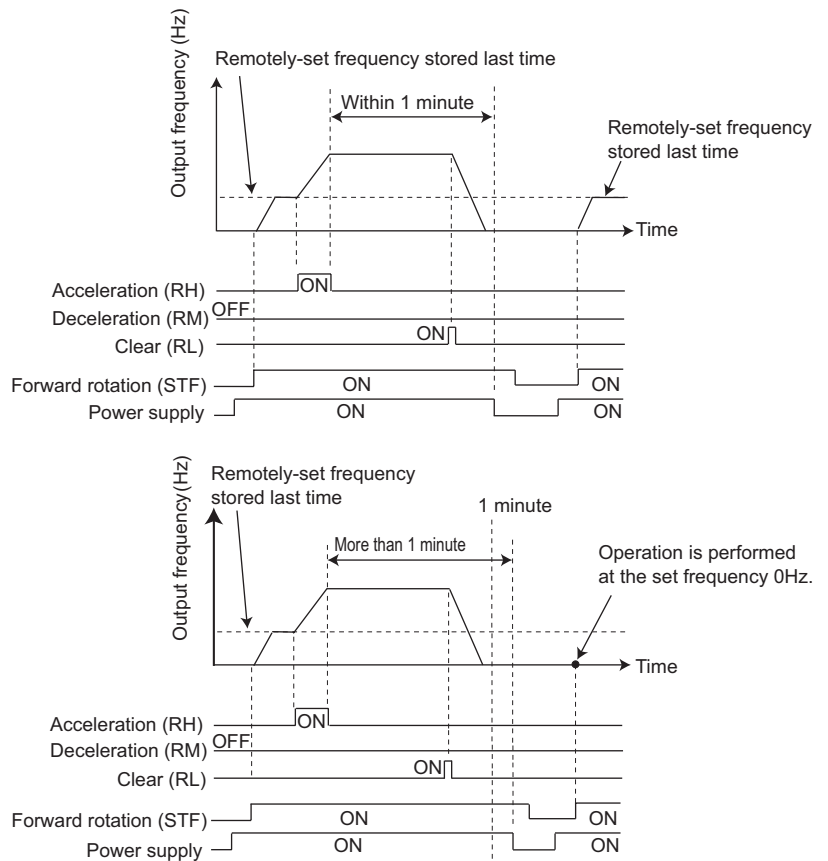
Output frequency (Hz)

Remotely-set frequency stored last time

Within 1 minute

Remotely-set frequency stored last time

Time

Acceleration (RH)

ON

Deceleration (RM)

OFF

Clear (RL)

ON

Forward rotation (STF)

ON

ON

Power supply

ON

ON

Output frequency(Hz)

Remotely-set frequency stored last time

1 minute

More than 1 minute

Operation is performed at the set frequency 0Hz.

Time

Acceleration (RH)

ON

Deceleration (RM)

OFF

Clear (RL)

ON

Forward rotation (STF)

ON

ON

Power supply

ON

ON